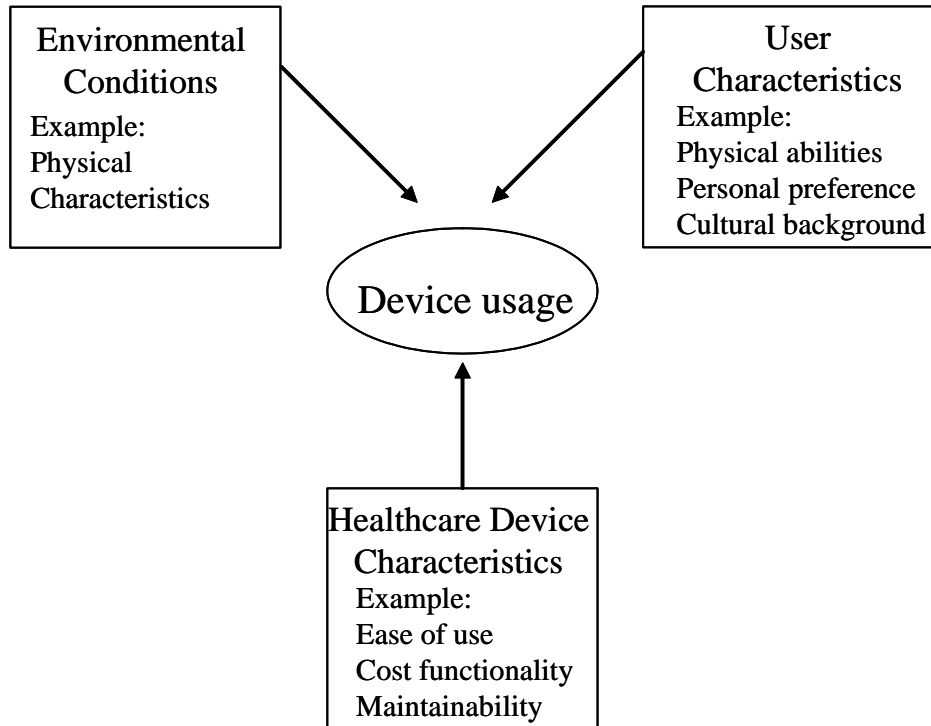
Environmental Conditions
Example:
Physical Characteristics

User Characteristics
Example:
Physical abilities
Personal preference
Cultural background

Device usage

Healthcare Device Characteristics
Example:
Ease of use
Cost functionality
Maintainability